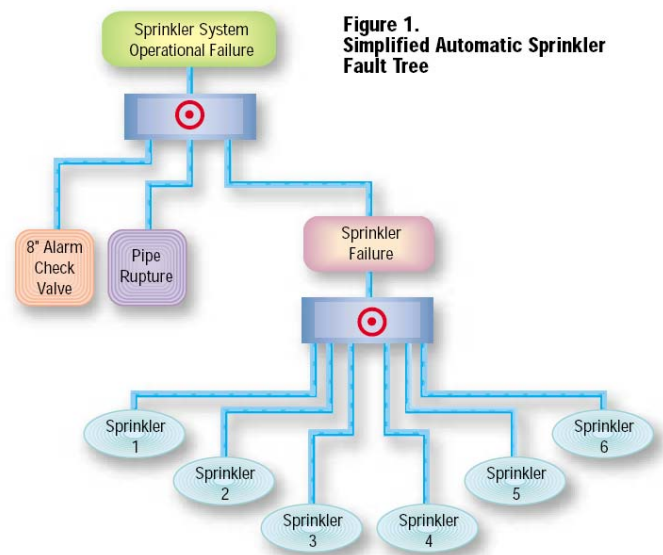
Figure 1.
Simplified Automatic Sprinkler Fault Tree

Sprinkler System Operational Failure

8" Alarm Check Valve

Pipe Rupture

Sprinkler Failure

Sprinkler 1

Sprinkler 2

Sprinkler 3

Sprinkler 4

Sprinkler 5

Sprinkler 6